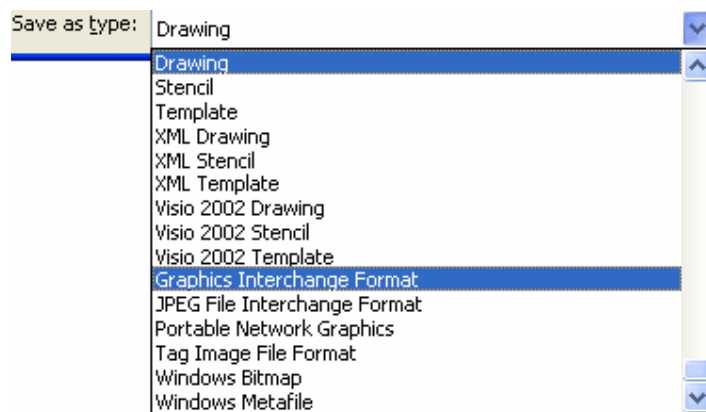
Save as type: Drawing

Drawing
Stencil
Template
XML Drawing
XML Stencil
XML Template
Visio 2002 Drawing
Visio 2002 Stencil
Visio 2002 Template
Graphics Interchange Format
JPEG File Interchange Format
Portable Network Graphics
Tag Image File Format
Windows Bitmap
Windows Metafile